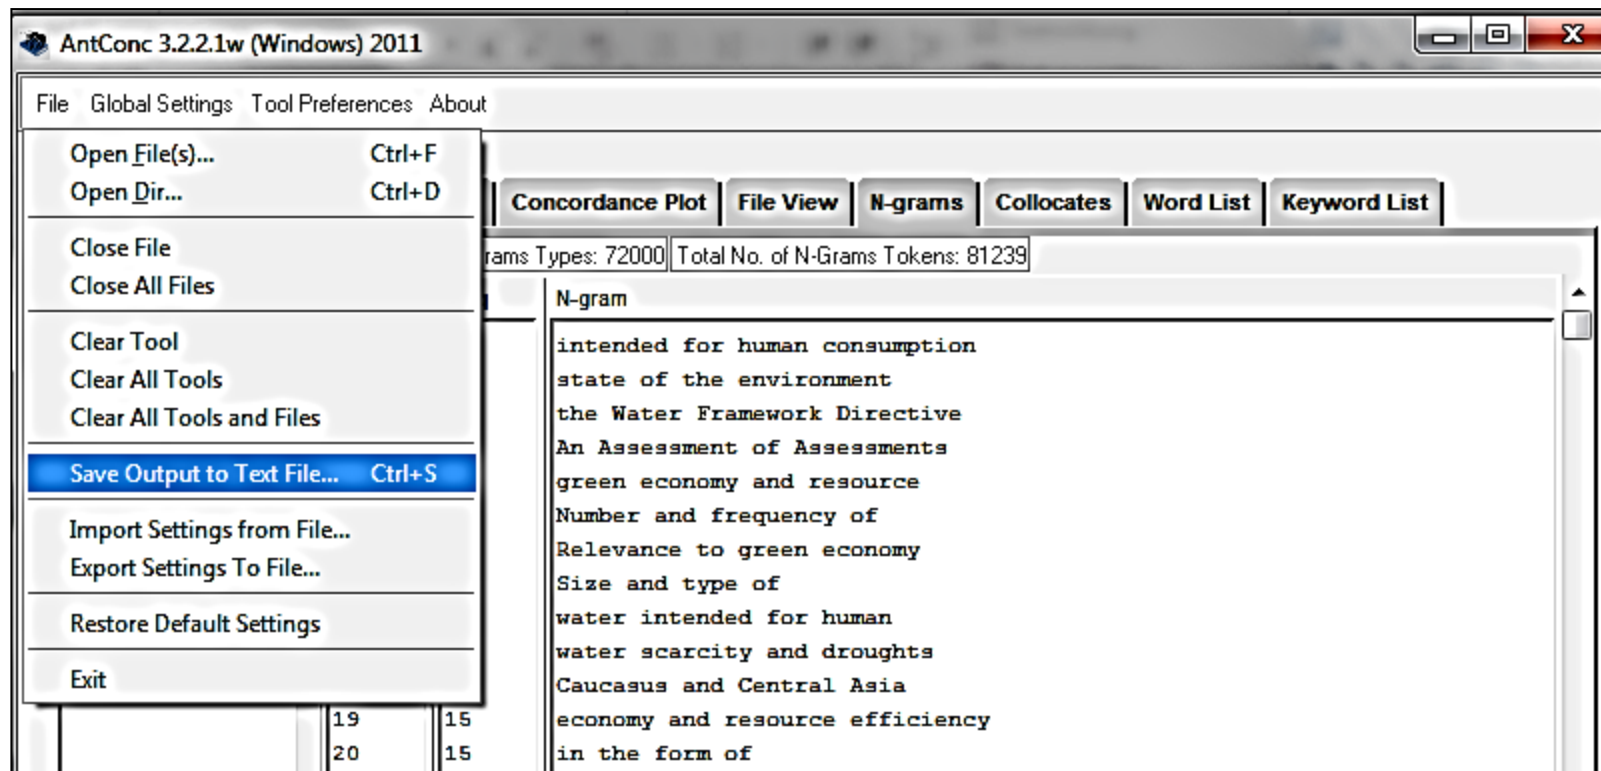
AntConc 3.2.2.1w (Windows) 2011

File Global Settings Tool Preferences About

Open File(s)... Ctrl+F
Open Dir... Ctrl+D

Close File
Close All Files

Clear Tool
Clear All Tools
Clear All Tools and Files

Save Output to Text File... Ctrl+S

Import Settings from File...
Export Settings To File...

Restore Default Settings

Exit

Concordance Plot File View N-grams Collocates Word List Keyword List

rams Types: 72000 Total No. of N-Grams Tokens: 81239

N-gram

intended for human consumption
state of the environment
the Water Framework Directive
An Assessment of Assessments
green economy and resource
Number and frequency of
Relevance to green economy
Size and type of
water intended for human
water scarcity and droughts
Caucasus and Central Asia
19 15 economy and resource efficiency
20 15 in the form of